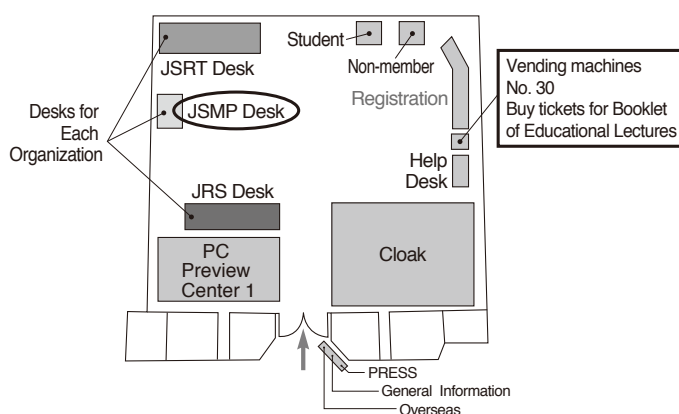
Student
Non-member
JSRT Desk
Vending machines
No. 30
Buy tickets for Booklet of Educational Lectures
Desks for Each Organization
JSMP Desk
Registration
Help Desk
JRS Desk
PC Preview Center 1
Cloak
PRESS
General Information
Overseas